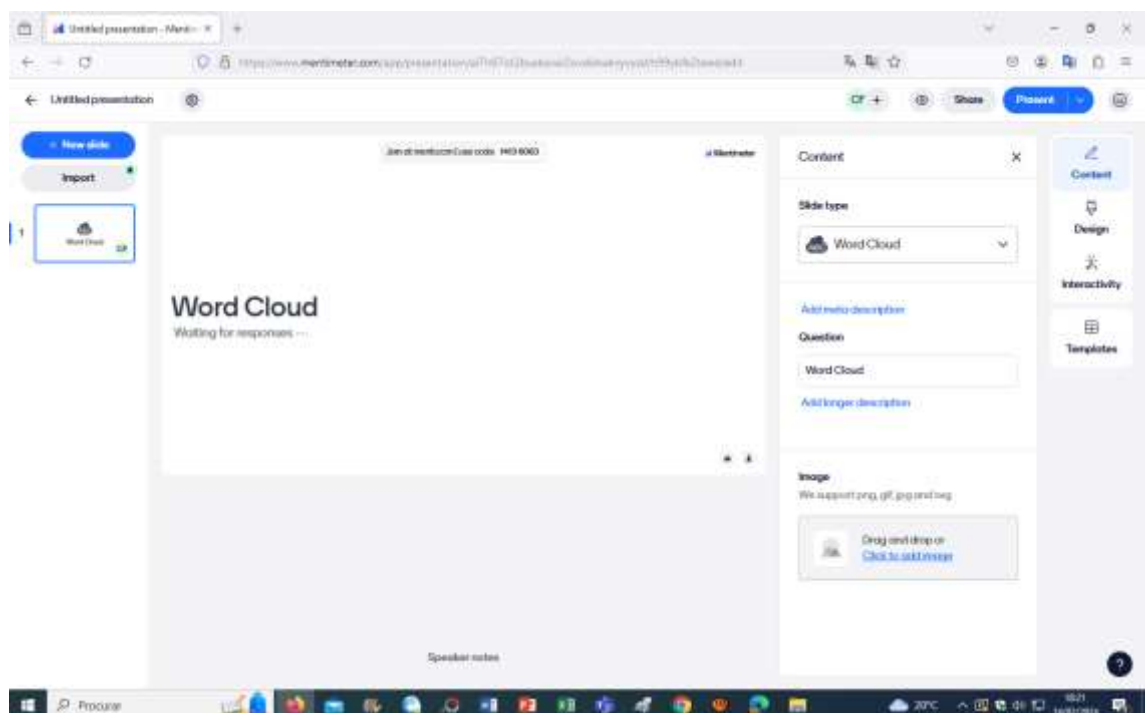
Untitled presentation - Mentimeter

https://www.mentimeter.com/app/presentation/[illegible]

← Untitled presentation

CF +

Share

Present

+ New slide

Import

1

Word Cloud

Join at menti.com | use code 1403 6063

Mentimeter

Word Cloud

Waiting for responses …

Speaker notes

Content

Slide type

Word Cloud

Add meta description

Question

Word Cloud

Add longer description

Image

We support png, gif, jpg and svg

Drag and drop or

Click to add image

Content

Design

Interactivity

Templates

?

Procurar

20°C

18:21
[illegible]